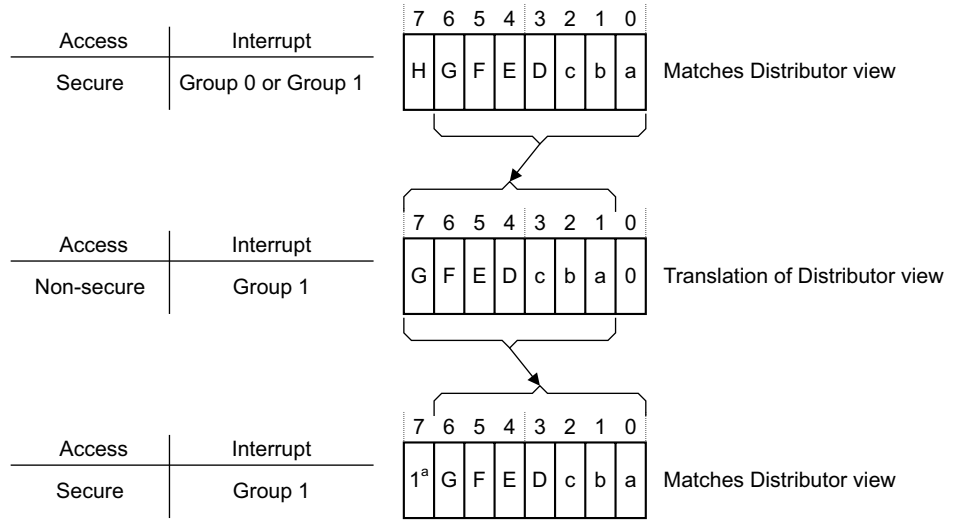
| Access | Interrupt |
|---|---|
| Secure | Group 0 or Group 1 |

| 7 | 6 | 5 | 4 | 3 | 2 | 1 | 0 |
|---|---|---|---|---|---|---|---|
| H | G | F | E | D | c | b | a |

Matches Distributor view

| Access | Interrupt |
|---|---|
| Non-secure | Group 1 |

| 7 | 6 | 5 | 4 | 3 | 2 | 1 | 0 |
|---|---|---|---|---|---|---|---|
| G | F | E | D | c | b | a | 0 |

Translation of Distributor view

| Access | Interrupt |
|---|---|
| Secure | Group 1 |

| 7 | 6 | 5 | 4 | 3 | 2 | 1 | 0 |
|---|---|---|---|---|---|---|---|
| $1^a$ | G | F | E | D | c | b | a |

Matches Distributor view